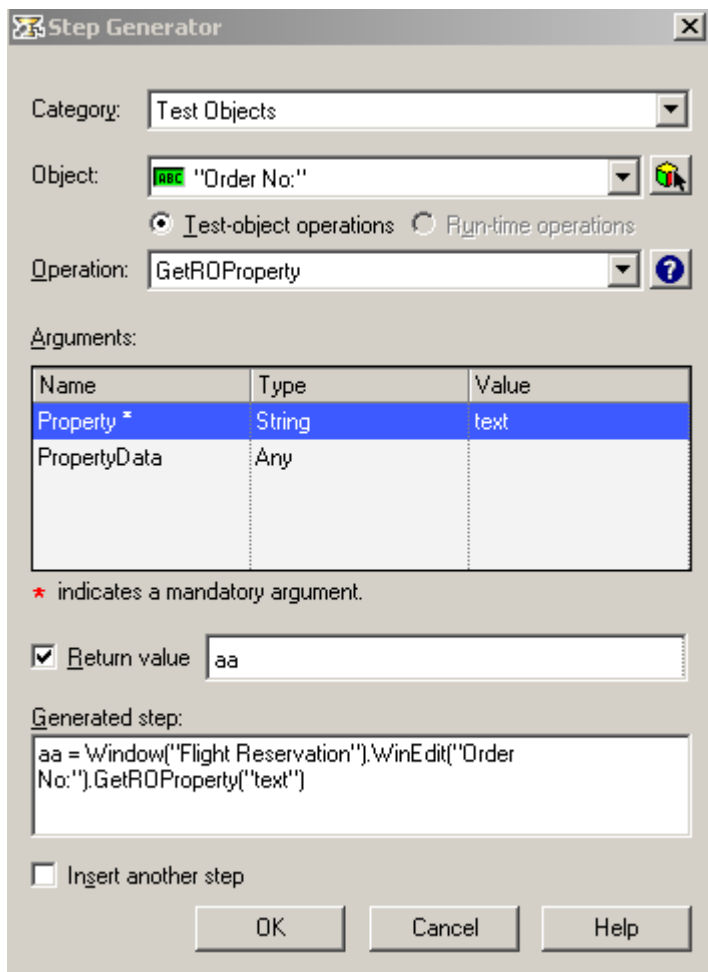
Step Generator

Category: Test Objects

Object: ABC "Order No:"

Test-object operations   Run-time operations

Operation: GetROProperty

Arguments:

| Name | Type | Value |
|---|---|---|
| Property * | String | text |
| PropertyData | Any | |

* indicates a mandatory argument.

Return value aa

Generated step:

aa = Window("Flight Reservation").WinEdit("Order No:").GetROProperty("text")

Insert another step

OK   Cancel   Help